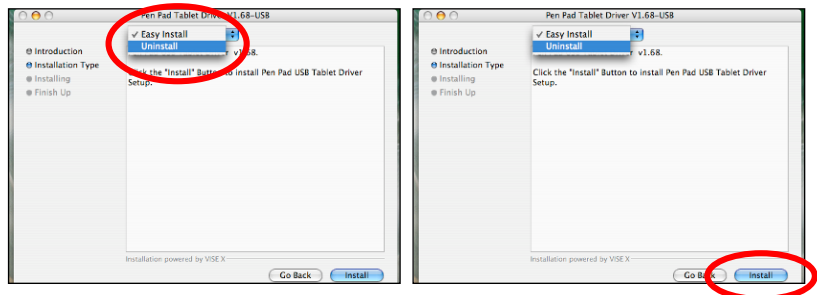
Pen Pad Tablet Driver V1.68-USB

Introduction
Installation Type
Installing
Finish Up

✓ Easy Install
Uninstall

v1.68.

Click the "Install" Button to install Pen Pad USB Tablet Driver Setup.

Installation powered by VISE X

Go Back
Install

Pen Pad Tablet Driver V1.68-USB

Introduction
Installation Type
Installing
Finish Up

✓ Easy Install
Uninstall

v1.68.

Click the "Install" Button to install Pen Pad USB Tablet Driver Setup.

Installation powered by VISE X

Go Back
Install